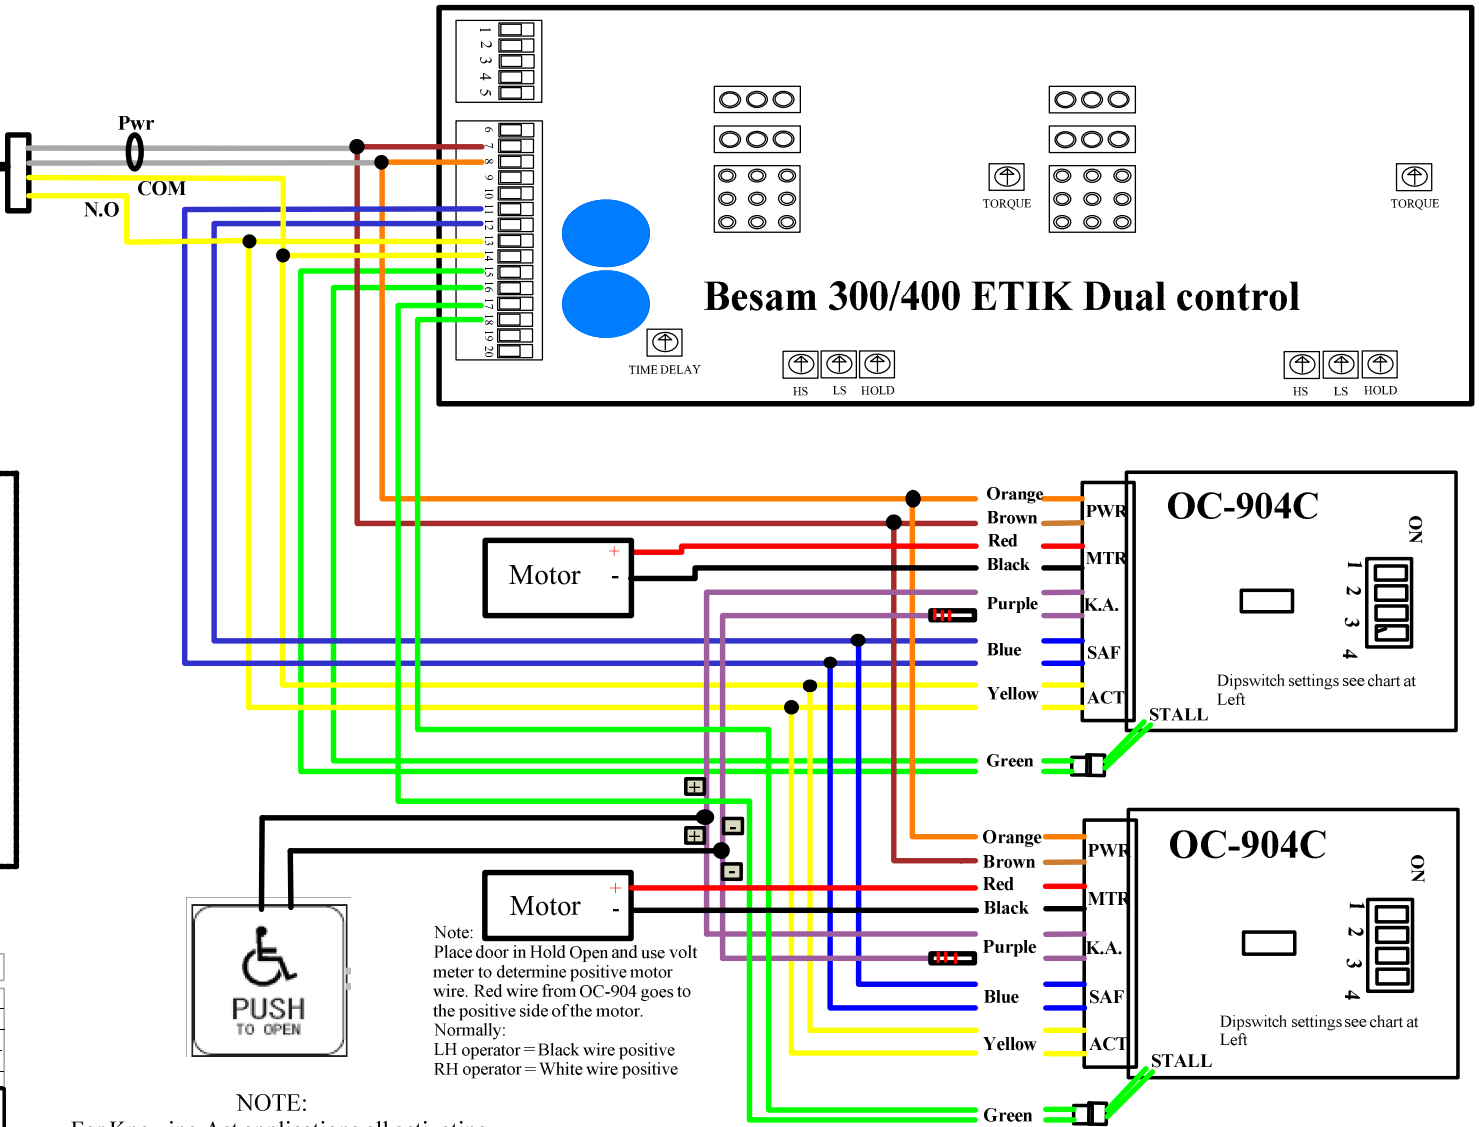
1 2 3 4 5

6 7 8 9 10 11 12 13 14 15 16 17 18 19 20

Pwr

COM

N.O

TORQUE

TORQUE

Besam 300/400 ETIK Dual control

TIME DELAY

HS LS HOLD

HS LS HOLD

Orange
Brown
Red
Black
Purple
Blue
Yellow
Green

PWR
MTR
K.A.
SAF
ACT

OC-904C

ON

1 2 3 4

Dipswitch settings see chart at Left

STALL

Motor + -

Orange
Brown
Red
Black
Purple
Blue
Yellow
Green

PWR
MTR
K.A.
SAF
ACT

OC-904C

ON

1 2 3 4

Dipswitch settings see chart at Left

STALL

Motor + -

PUSH
TO OPEN

Note:
Place door in Hold Open and use volt meter to determine positive motor wire. Red wire from OC-904 goes to the positive side of the motor.
Normally:
LH operator = Black wire positive
RH operator = White wire positive

NOTE:
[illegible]